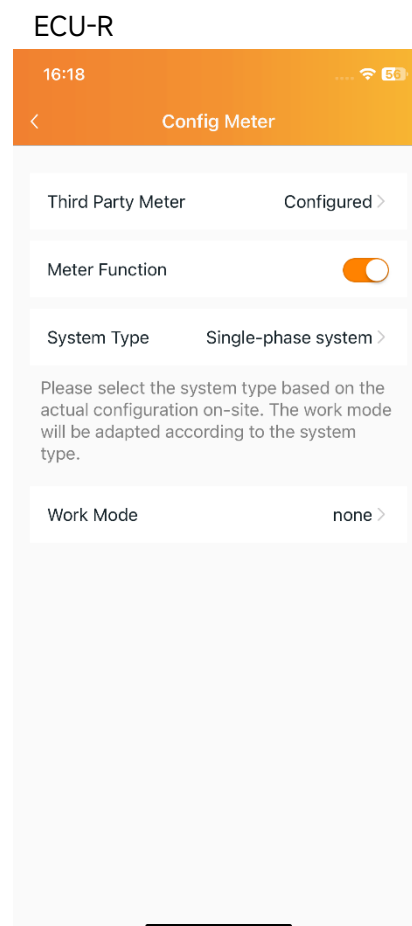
ECU-R

16:18

56

<

Config Meter

Third Party Meter Configured >

Meter Function

System Type Single-phase system >

Please select the system type based on the actual configuration on-site. The work mode will be adapted according to the system type.

Work Mode none >